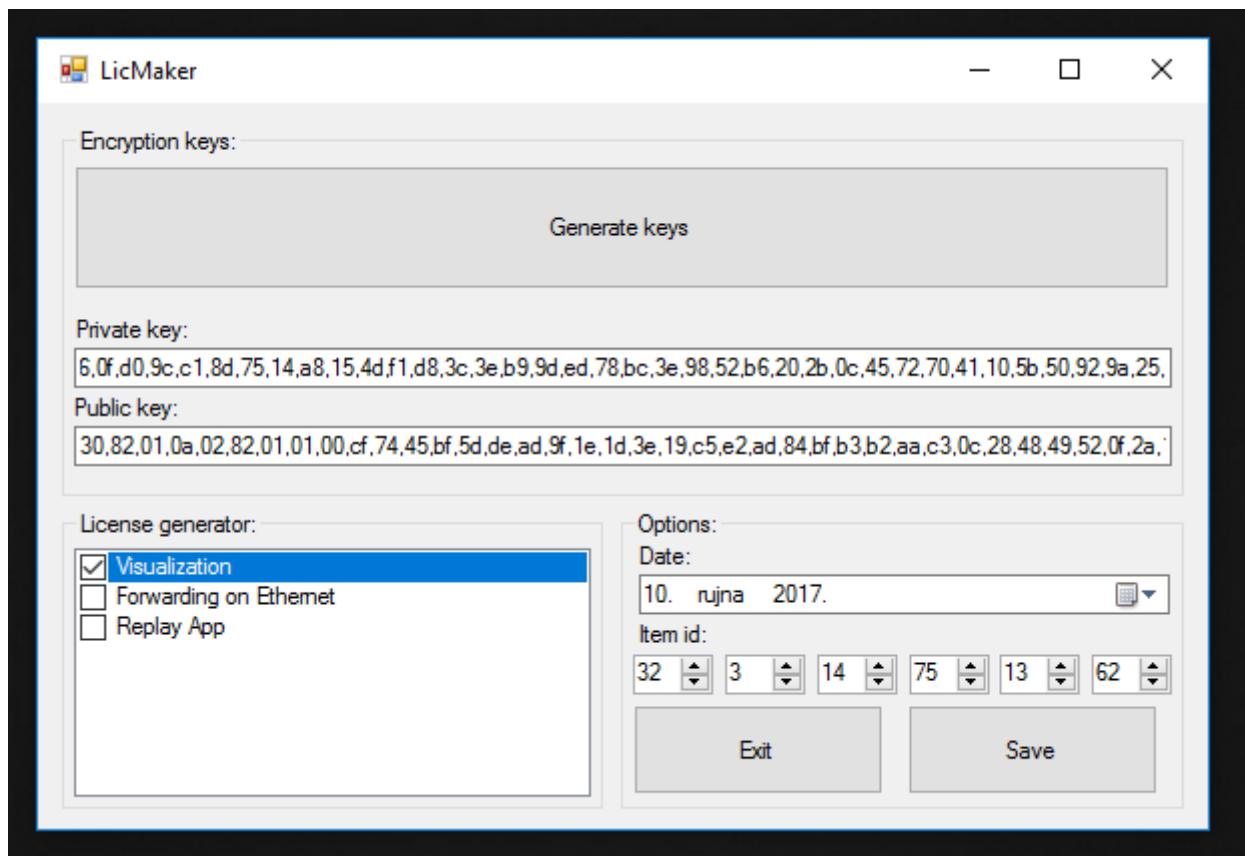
LicMaker

Encryption keys:

Generate keys

Private key:

6,0f,d0,9c,c1,8d,75,14,a8,15,4d,f1,d8,3c,3e,b9,9d,ed,78,bc,3e,98,52,b6,20,2b,0c,45,72,70,41,10,5b,50,92,9a,25,

Public key:

30,82,01,0a,02,82,01,01,00,cf,74,45,bf,5d,de,ad,9f,1e,1d,3e,19,c5,e2,ad,84,bf,b3,b2,aa,c3,0c,28,48,49,52,0f,2a,

License generator:

Visualization
Forwarding on Ethernet
Replay App

Options:

Date:

10. rujna 2017.

Item id:

32 3 14 75 13 62

Exit

Save